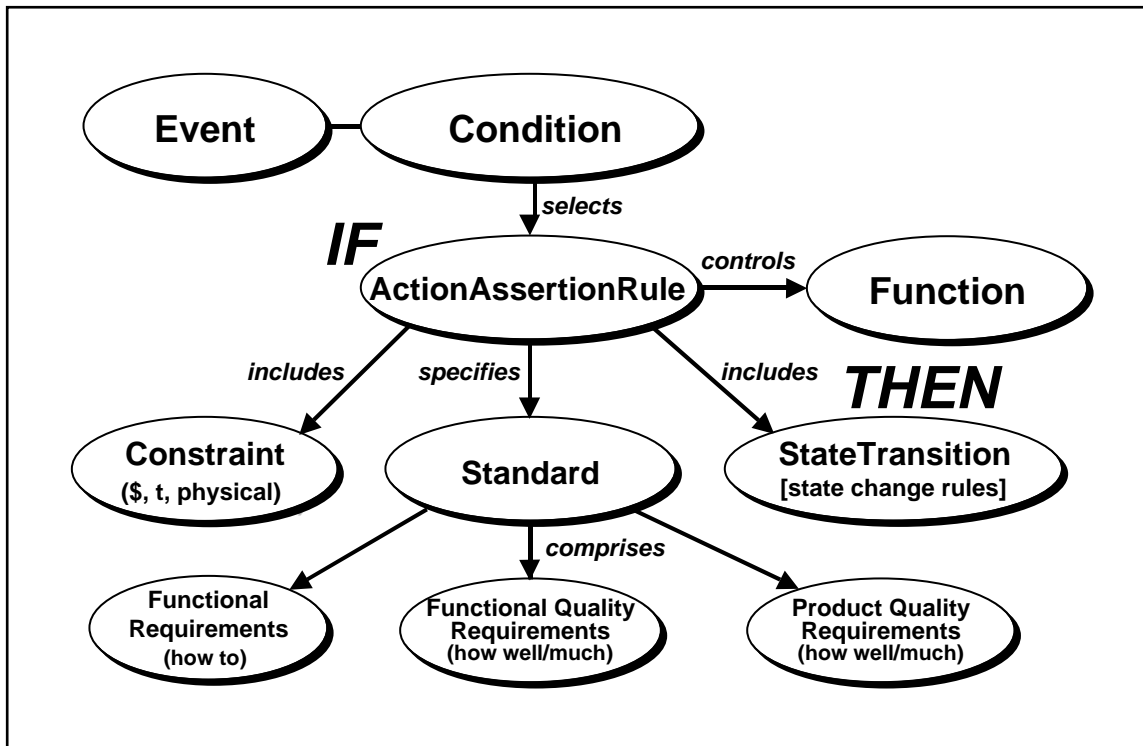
Event

Condition

selects

IF

ActionAssertionRule

controls

Function

includes

specifies

includes

THEN

Constraint
($, t, physical)

Standard

StateTransition
[state change rules]

comprises

Functional Requirements
(how to)

Functional Quality Requirements
(how well/much)

Product Quality Requirements
(how well/much)